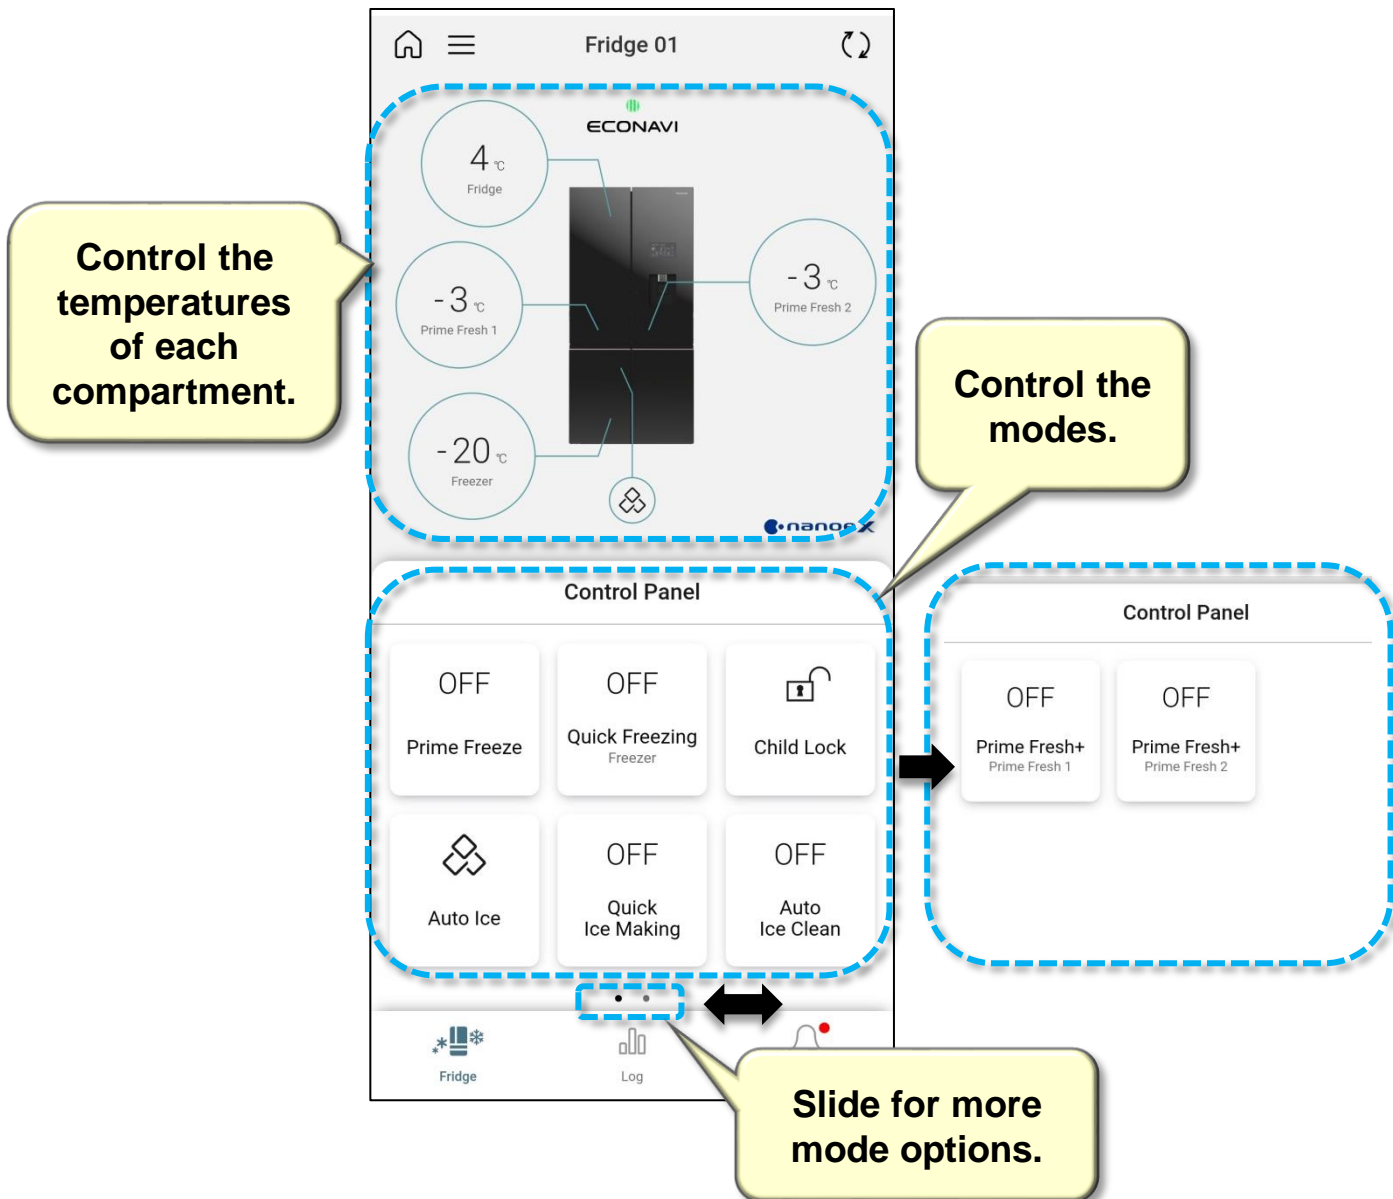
Control the temperatures of each compartment.

Fridge 01

ECONAVI

4 ℃
Fridge

-3 ℃
Prime Fresh 1

-3 ℃
Prime Fresh 2

-20 ℃
Freezer

nanoe X

Control the modes.

Control Panel

OFF
Prime Freeze

OFF
Quick Freezing
Freezer

Child Lock

Auto Ice

OFF
Quick Ice Making

OFF
Auto Ice Clean

Control Panel

OFF
Prime Fresh+
Prime Fresh 1

OFF
Prime Fresh+
Prime Fresh 2

Fridge

Log

Slide for more mode options.